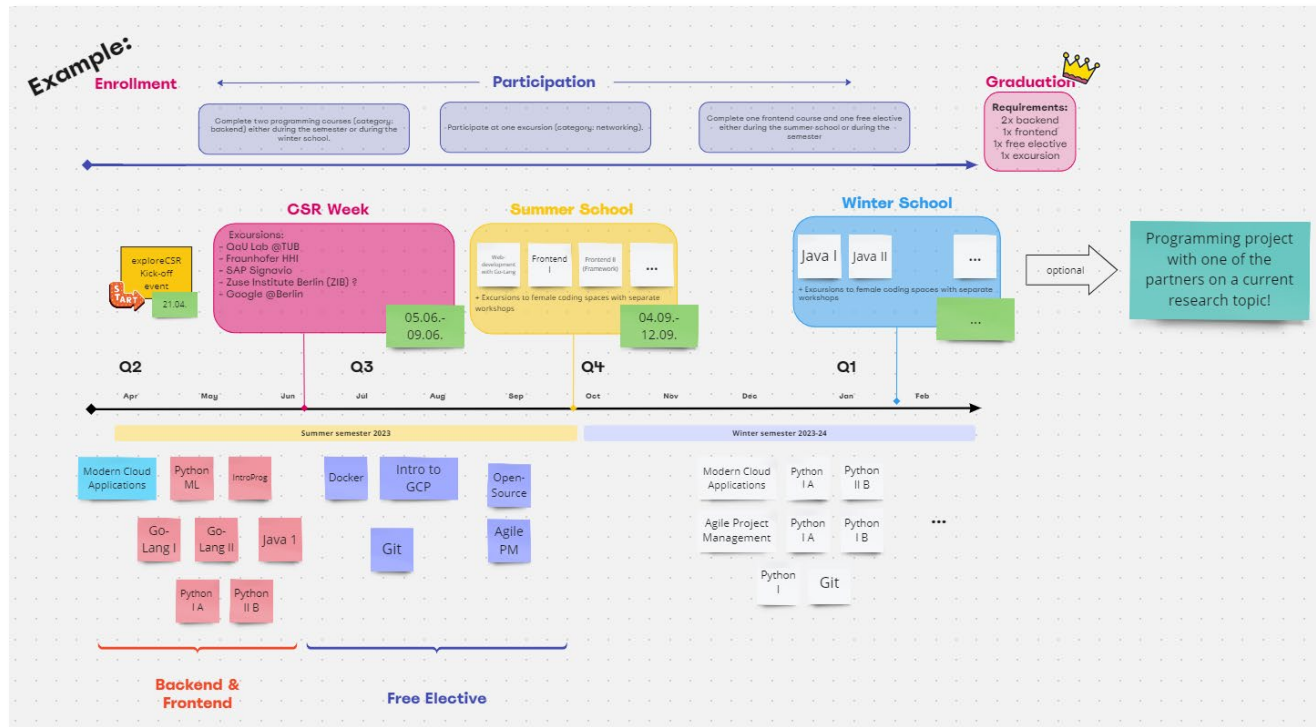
Example:

Enrollment

Participation

Graduation

Complete two programming courses (category: backend) either during the semester or during the winter school.

Participate at one excursion (category: networking).

Complete one frontend course and one free elective either during the summer school or during the semester

Requirements:
2x backend
1x frontend
1x free elective
1x excursion

CSR Week

Excursions:
- QaU Lab @TUB
- Fraunhofer HHI
- SAP Signavio
- Zuse Institute Berlin (ZIB) ?
- Google @Berlin

05.06.-09.06.

exploreCSR Kick-off event

START

21.04.

Summer School

Web development with Go-Lang

Frontend I

Frontend II (Framework)

...

+ Excursions to female coding spaces with separate workshops

04.09.-12.09.

Winter School

Java I

Java II

...

+ Excursions to female coding spaces with separate workshops

...

optional

Programming project with one of the partners on a current research topic!

Q2

Q3

Q4

Q1

Apr May Jun Jul Aug Sep Oct Nov Dec Jan Feb

Summer semester 2023

Winter semester 2023-24

Modern Cloud Applications

Python ML

IntroProg

Go-Lang I

Go-Lang II

Java 1

Python I A

Python II B

Docker

Intro to GCP

Git

Open-Source

Agile PM

Modern Cloud Applications

Python I A

Python II B

Agile Project Management

Python I A

Python I B

...

Python I

Git

Backend & Frontend

Free Elective